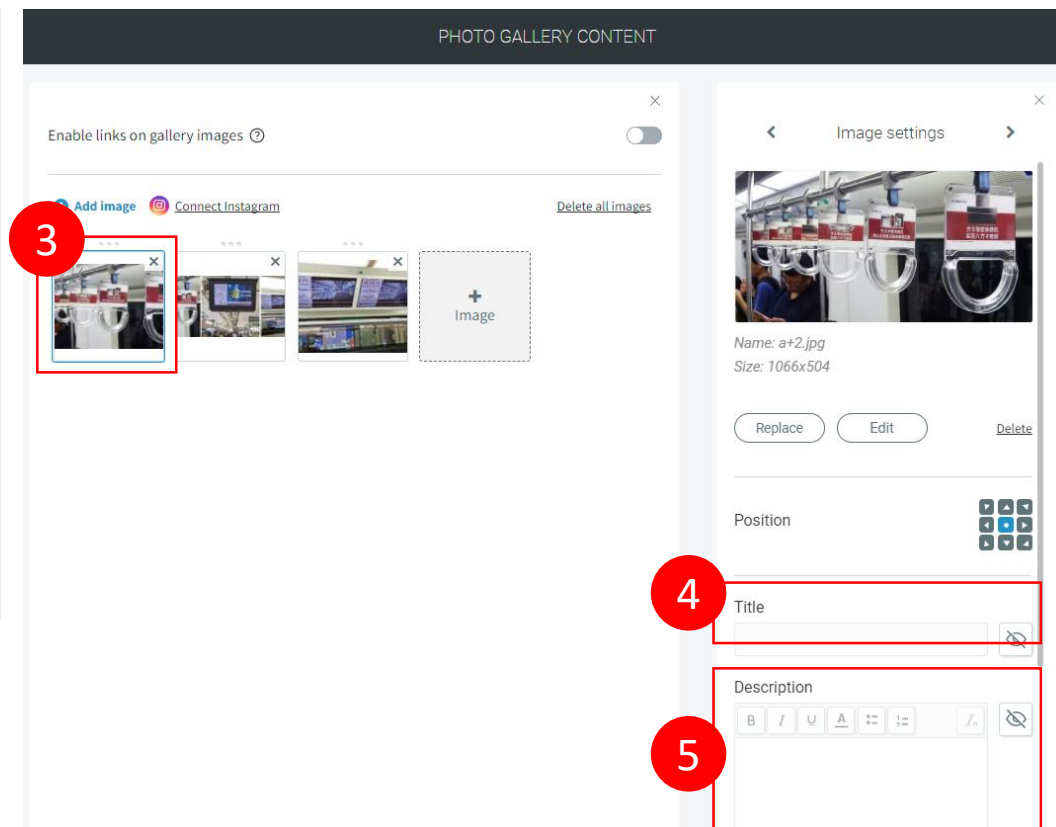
PHOTO GALLERY CONTENT

×

Enable links on gallery images ?

Add image Connect Instagram Delete all images

3

+ Image

×

Image settings

Name: a+2.jpg
Size: 1066x504

Replace Edit Delete

Position

4

Title

Description

B I U A

5